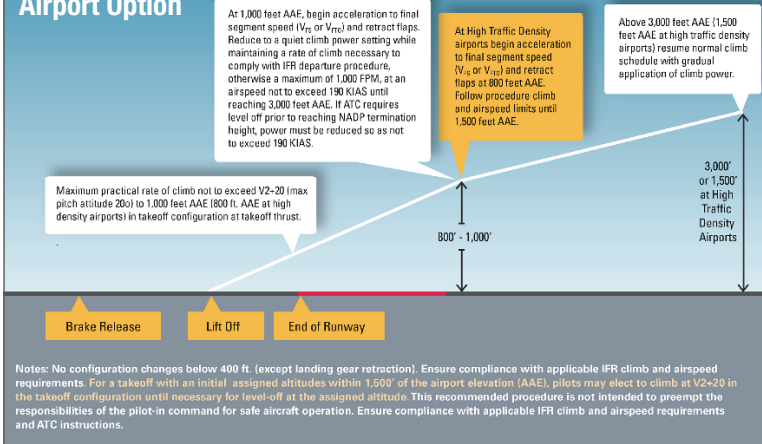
Airport Option

At 1,000 feet AAE, begin acceleration to final segment speed ($V_{FS}$ or $V_{FTO}$) and retract flaps. Reduce to a quiet climb power setting while maintaining a rate of climb necessary to comply with IFR departure procedure, otherwise a maximum of 1,000 FPM, at an airspeed not to exceed 190 KIAS until reaching 3,000 feet AAE. If ATC requires level off prior to reaching NADP termination height, power must be reduced so as not to exceed 190 KIAS.

At High Traffic Density airports begin acceleration to final segment speed ($V_{FS}$ or $V_{FTO}$) and retract flaps at 800 feet AAE. Follow procedure climb and airspeed limits until 1,500 feet AAE.

Above 3,000 feet AAE (1,500 feet AAE at high traffic density airports) resume normal climb schedule with gradual application of climb power.

Maximum practical rate of climb not to exceed V2+20 (max pitch attitude 20o) to 1,000 feet AAE (800 ft. AAE at high density airports) in takeoff configuration at takeoff thrust.

800' - 1,000'

3,000' or 1,500' at High Traffic Density Airports

Brake Release

Lift Off

End of Runway

Notes: No configuration changes below 400 ft. (except landing gear retraction). Ensure compliance with applicable IFR climb and airspeed requirements. For a takeoff with an initial assigned altitudes within 1,500' of the airport elevation (AAE), pilots may elect to climb at V2+20 in the takeoff configuration until necessary for level-off at the assigned altitude. This recommended procedure is not intended to preempt the responsibilities of the pilot-in command for safe aircraft operation. Ensure compliance with applicable IFR climb and airspeed requirements and ATC instructions.